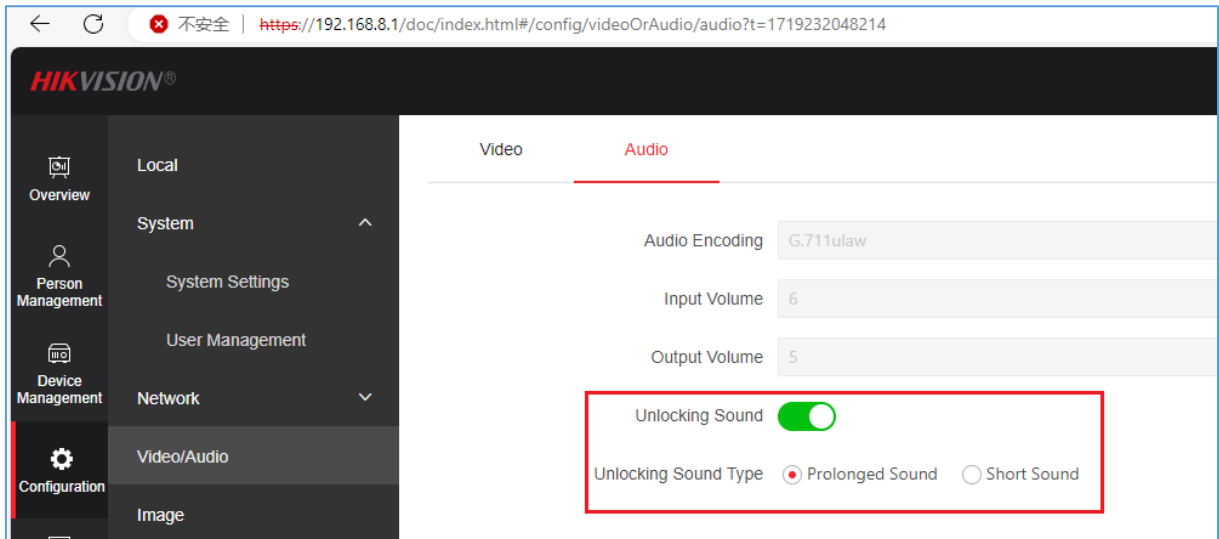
不安全 | https://192.168.8.1/doc/index.html#/config/videoOrAudio/audio?t=1719232048214

HIKVISION®

Overview

Person Management

Device Management

Configuration

Local

System

System Settings

User Management

Network

Video/Audio

Image

Video

Audio

Audio Encoding G.711ulaw

Input Volume 6

Output Volume 5

Unlocking Sound

Unlocking Sound Type Prolonged Sound Short Sound